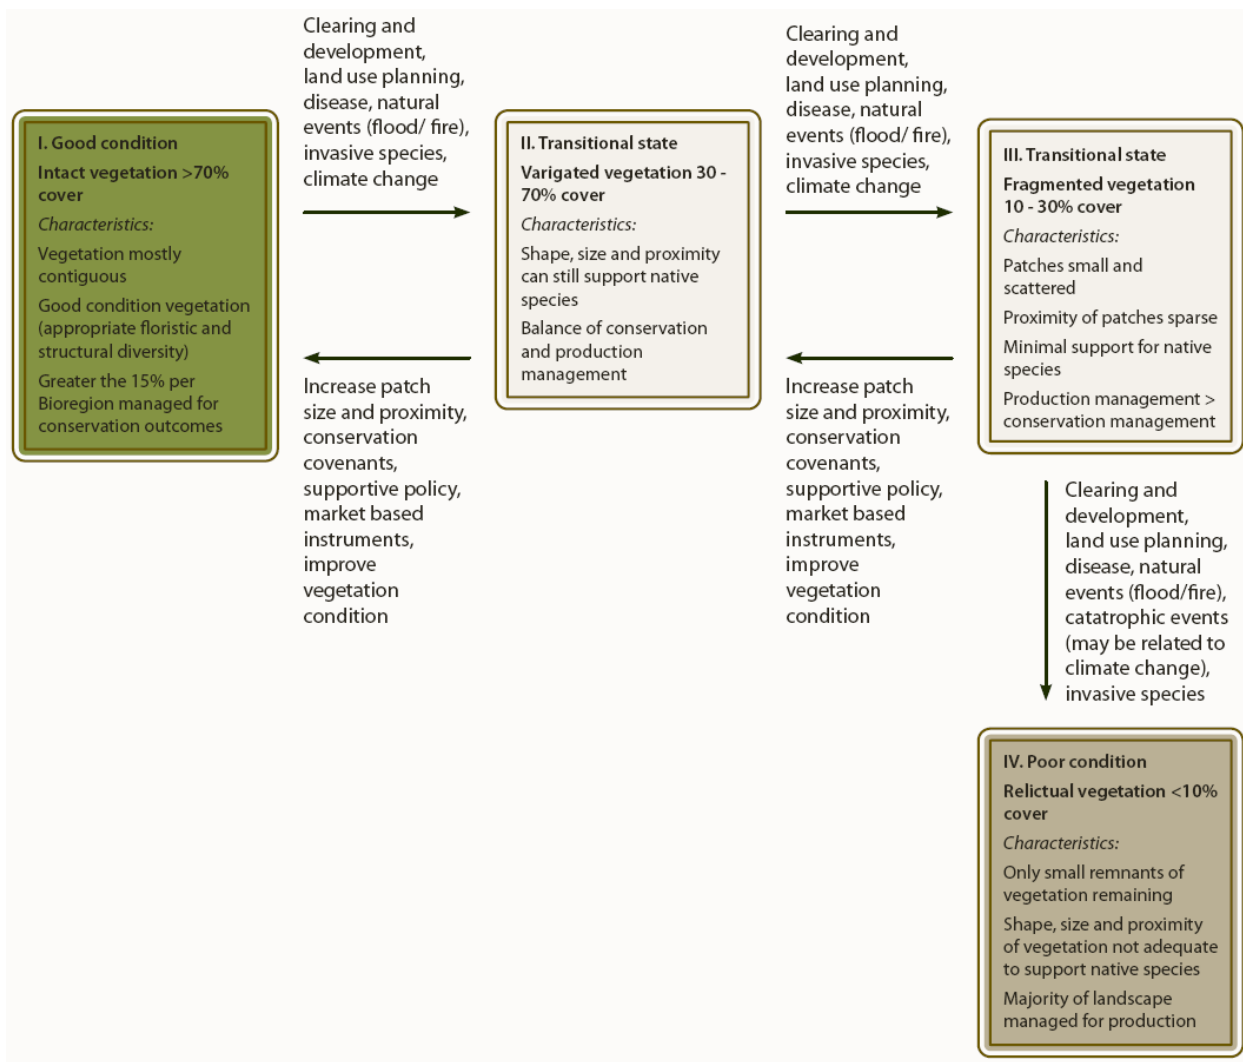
I. Good condition

Intact vegetation >70% cover

Characteristics:

Vegetation mostly contiguous

Good condition vegetation (appropriate floristic and structural diversity)

Greater the 15% per Bioregion managed for conservation outcomes

Clearing and development, land use planning, disease, natural events (flood/ fire), invasive species, climate change

Increase patch size and proximity, conservation covenants, supportive policy, market based instruments, improve vegetation condition

II. Transitional state

Varigated vegetation 30 - 70% cover

Characteristics:

Shape, size and proximity can still support native species

Balance of conservation and production management

Clearing and development, land use planning, disease, natural events (flood/ fire), invasive species, climate change

Increase patch size and proximity, conservation covenants, supportive policy, market based instruments, improve vegetation condition

III. Transitional state

Fragmented vegetation 10 - 30% cover

Characteristics:

Patches small and scattered

Proximity of patches sparse

Minimal support for native species

Production management > conservation management

Clearing and development, land use planning, disease, natural events (flood/fire), catatrophic events (may be related to climate change), invasive species

IV. Poor condition

Relictual vegetation <10% cover

Characteristics:

Only small remnants of vegetation remaining

Shape, size and proximity of vegetation not adequate to support native species

Majority of landscape managed for production